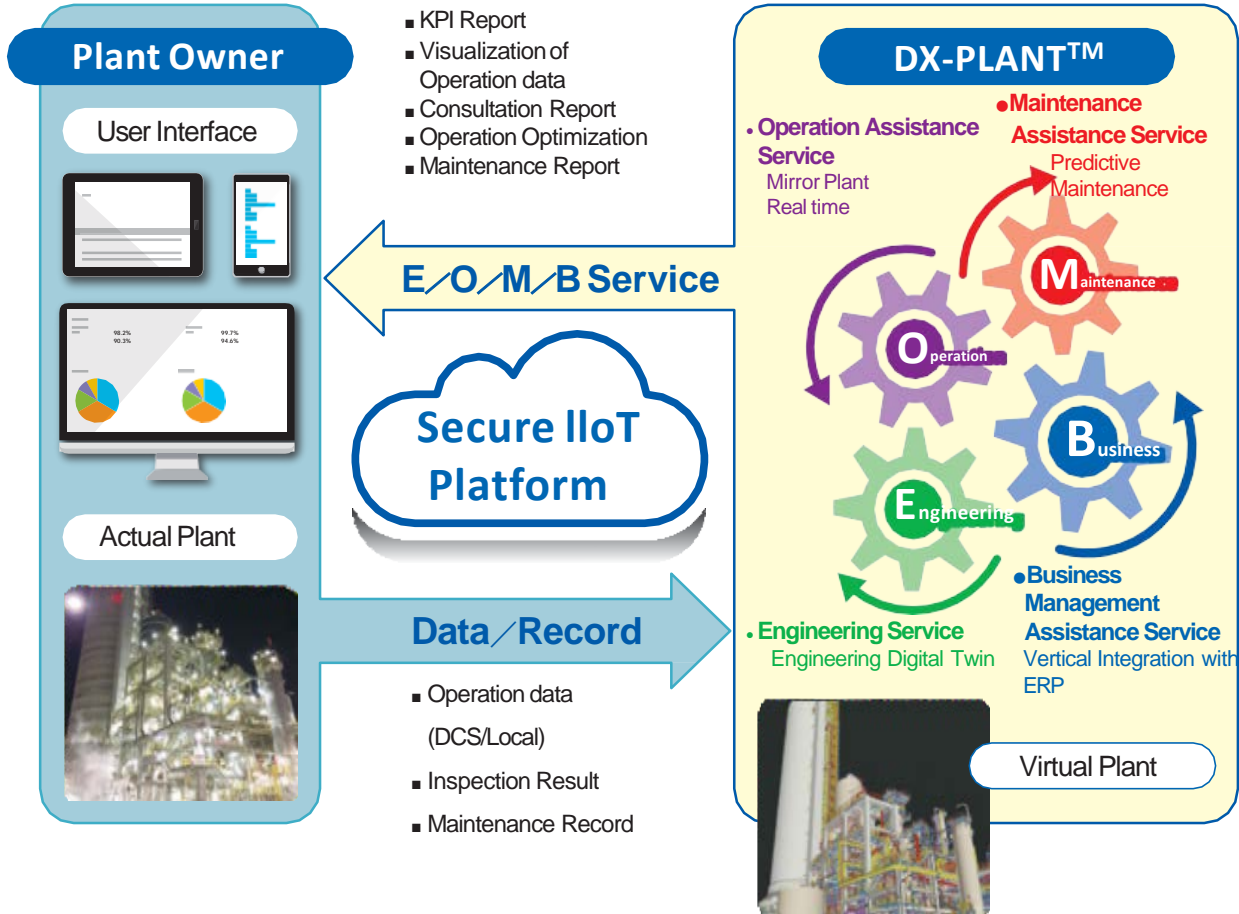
Plant Owner

User Interface

98.2%
90.3%

99.7%
94.6%

Actual Plant

■ KPI Report
■ Visualization of Operation data
■ Consultation Report
■ Operation Optimization
■ Maintenance Report

E／O／M／B Service

Secure IIoT Platform

Data／Record

■ Operation data (DCS/Local)
■ Inspection Result
■ Maintenance Record

DX-PLANT$^{TM}$

• Operation Assistance Service
Mirror Plant
Real time

• Maintenance Assistance Service
Predictive Maintenance

Maintenance

Operation

Business

Engineering

• Engineering Service
Engineering Digital Twin

• Business Management Assistance Service
Vertical Integration with ERP

Virtual Plant